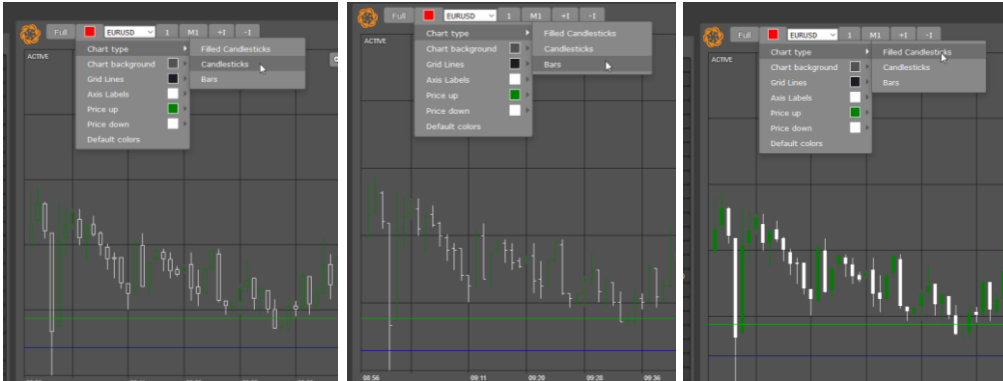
Full EURUSD 1 M1 +I -I

ACTIVE

Chart type
Chart background
Grid Lines
Axis Labels
Price up
Price down
Default colors

Filled Candlesticks
Candlesticks
Bars

Full EURUSD 1 M1 +I -I

ACTIVE

Chart type
Chart background
Grid Lines
Axis Labels
Price up
Price down
Default colors

Filled Candlesticks
Candlesticks
Bars

08:56 09:11 09:20 09:28 09:36

Full EURUSD 1 M1 +I -I

ACTIVE

Chart type
Chart background
Grid Lines
Axis Labels
Price up
Price down
Default colors

Filled Candlesticks
Candlesticks
Bars